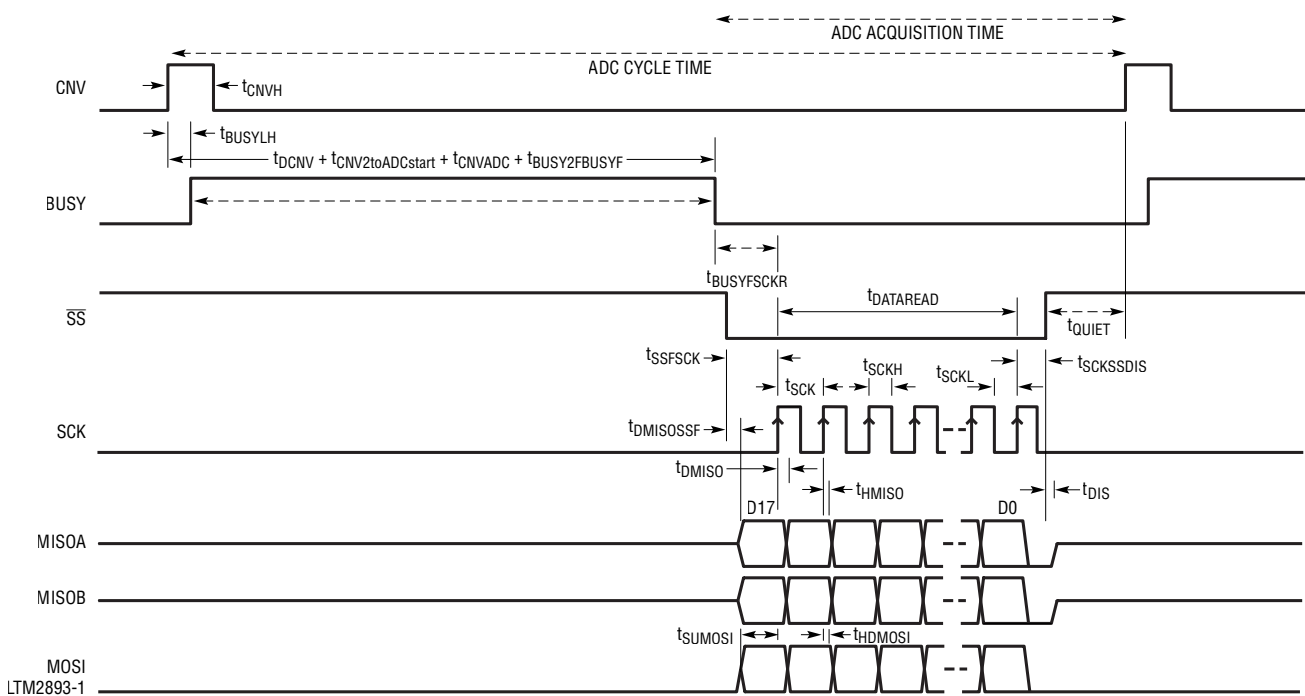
ADC ACQUISITION TIME

ADC CYCLE TIME

CNV

$t_{CNVH}$

$t_{BUSYLH}$

$t_{DCNV} + t_{CNV2toADCstart} + t_{CNVADC} + t_{BUSY2FBUSYF}$

BUSY

$t_{BUSYFSCKR}$

$\overline{SS}$

$t_{DATAREAD}$

$t_{QUIET}$

$t_{SSFSCK}$

$t_{SCK}$

$t_{SCKH}$

$t_{SCKL}$

$t_{SCKSSDIS}$

SCK

$t_{DMISOSSF}$

$t_{DMISO}$

$t_{HMISO}$

$t_{DIS}$

D17

D0

MISOA

MISOB

$t_{SUMOSI}$

$t_{HDMOSI}$

MOSI

LTM2893-1